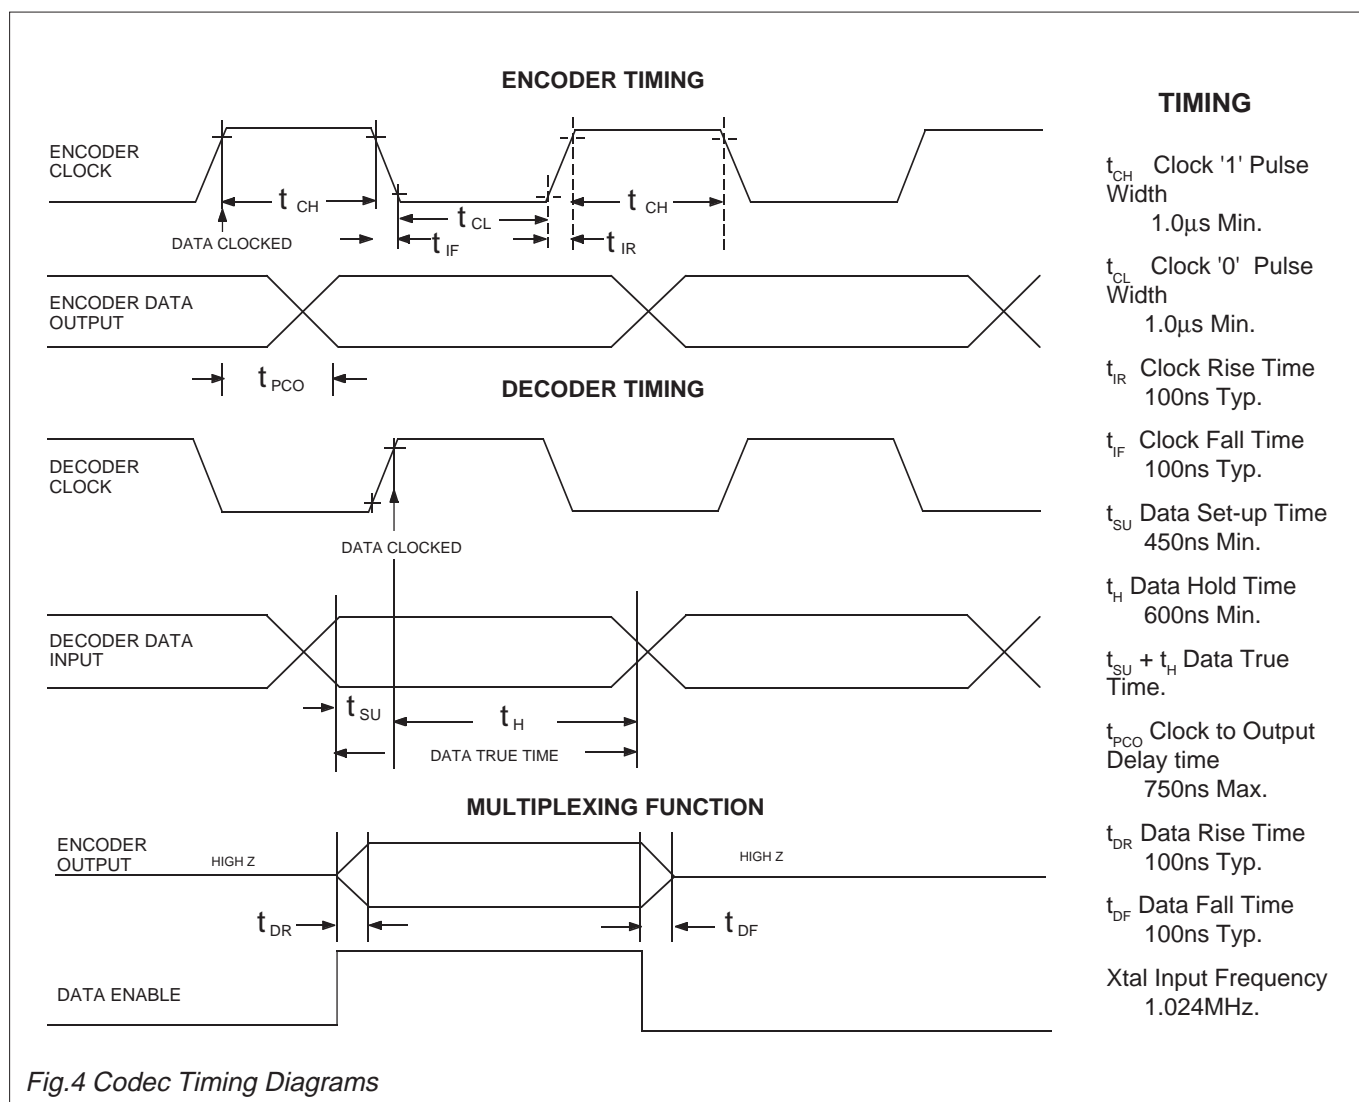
ENCODER TIMING

ENCODER CLOCK

$t_{CH}$

DATA CLOCKED

$t_{CL}$

$t_{IF}$

$t_{CH}$

$t_{IR}$

ENCODER DATA OUTPUT

$t_{PCO}$

DECODER TIMING

DECODER CLOCK

DATA CLOCKED

DECODER DATA INPUT

$t_{SU}$

$t_H$

DATA TRUE TIME

MULTIPLEXING FUNCTION

ENCODER OUTPUT

HIGH Z

HIGH Z

$t_{DR}$

$t_{DF}$

DATA ENABLE

TIMING

$t_{CH}$ Clock '1' Pulse Width
1.0µs Min.

$t_{CL}$ Clock '0' Pulse Width
1.0µs Min.

$t_{IR}$ Clock Rise Time
100ns Typ.

$t_{IF}$ Clock Fall Time
100ns Typ.

$t_{SU}$ Data Set-up Time
450ns Min.

$t_H$ Data Hold Time
600ns Min.

$t_{SU}$ + $t_H$ Data True Time.

$t_{PCO}$ Clock to Output Delay time
750ns Max.

$t_{DR}$ Data Rise Time
100ns Typ.

$t_{DF}$ Data Fall Time
100ns Typ.

Xtal Input Frequency
1.024MHz.

Fig.4 Codec Timing Diagrams